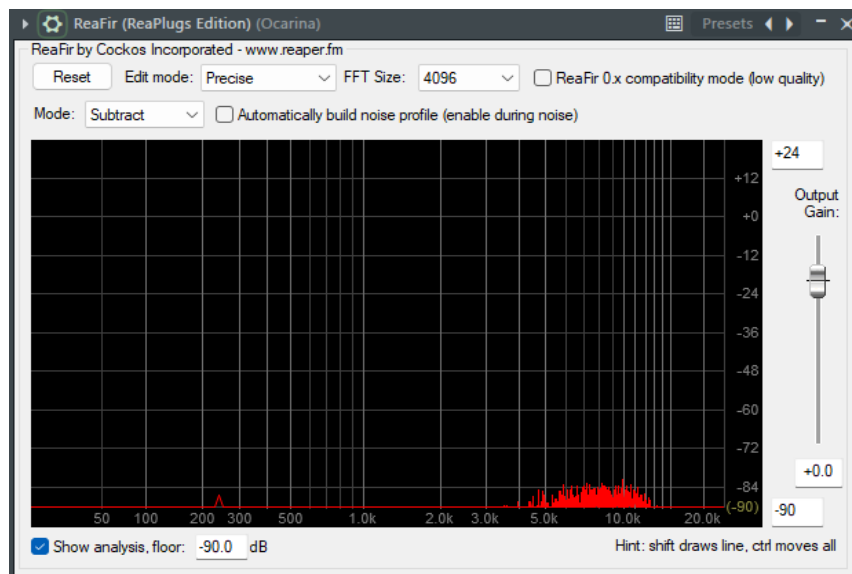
ReaFir (ReaPlugs Edition) (Ocarina)
Presets

ReaFir by Cockos Incorporated - www.reaper.fm

Reset
Edit mode: Precise
FFT Size: 4096
ReaFir 0.x compatibility mode (low quality)

Mode: Subtract
Automatically build noise profile (enable during noise)

+24
+12
+0
-12
-24
-36
-48
-60
-72
-84
(-90)

50
100
200
300
500
1.0k
2.0k
3.0k
5.0k
10.0k
20.0k

Output Gain:
+0.0
-90

Show analysis, floor: -90.0 dB
Hint: shift draws line, ctrl moves all